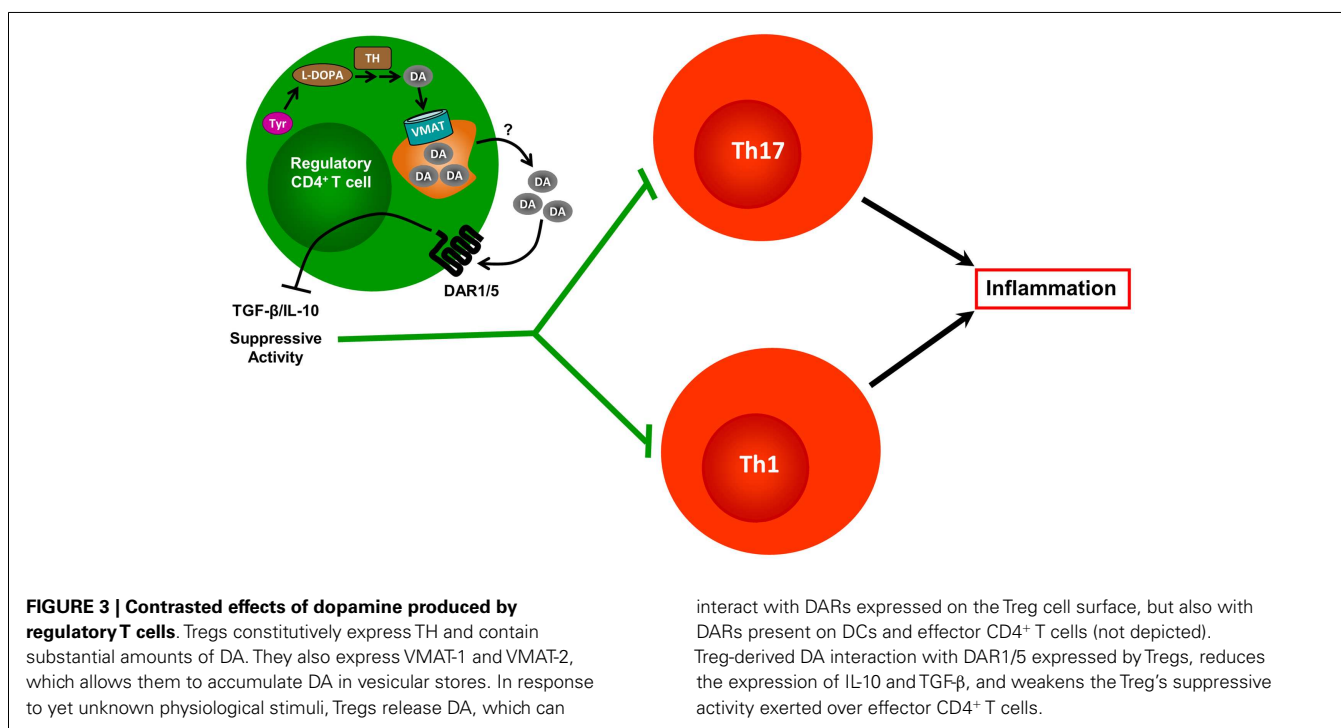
TH

L-DOPA

DA

Tyr

VMAT

?

Regulatory CD4⁺ T cell

DA

DA DA

DA

DA DA

DAR1/5

TGF-β/IL-10

Suppressive Activity

Th17

Th1

Inflammation

**FIGURE 3 | Contrasted effects of dopamine produced by regulatory T cells**. Tregs constitutively express TH and contain substantial amounts of DA. They also express VMAT-1 and VMAT-2, which allows them to accumulate DA in vesicular stores. In response to yet unknown physiological stimuli, Tregs release DA, which can interact with DARs expressed on the Treg cell surface, but also with DARs present on DCs and effector CD4⁺ T cells (not depicted). Treg-derived DA interaction with DAR1/5 expressed by Tregs, reduces the expression of IL-10 and TGF-β, and weakens the Treg's suppressive activity exerted over effector CD4⁺ T cells.